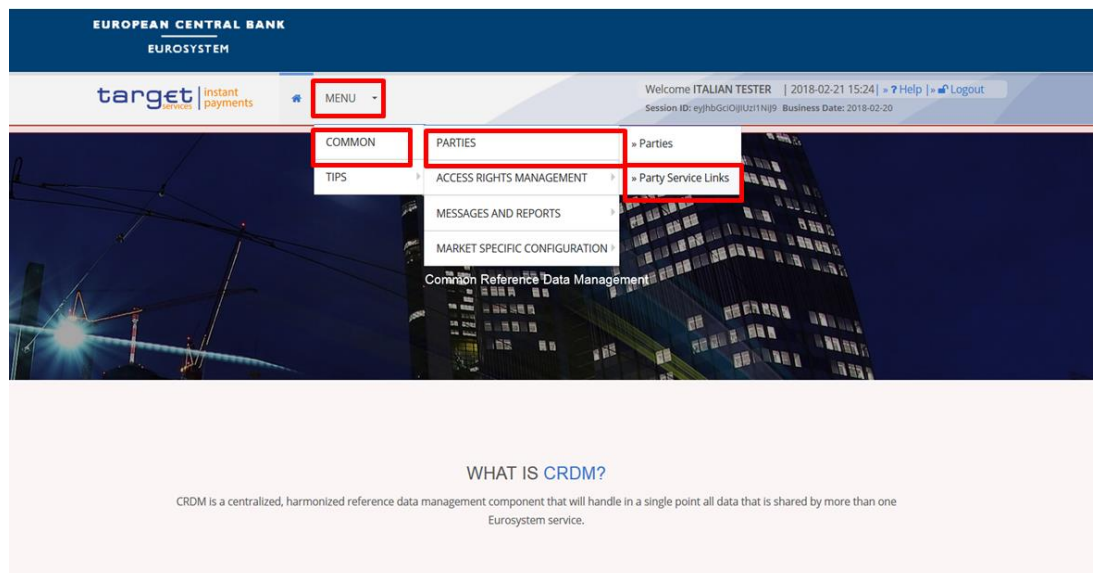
EUROPEAN CENTRAL BANK
EUROSYSTEM

target services | instant payments

MENU

Welcome ITALIAN TESTER | 2018-02-21 15:24 | » ? Help | » Logout
Session ID: eyJhbGciOiJIUzI1NiJ9 Business Date: 2018-02-20

COMMON
TIPS

PARTIES
ACCESS RIGHTS MANAGEMENT
MESSAGES AND REPORTS
MARKET SPECIFIC CONFIGURATION

» Parties
» Party Service Links

Common Reference Data Management

WHAT IS CRDM?

CRDM is a centralized, harmonized reference data management component that will handle in a single point all data that is shared by more than one Eurosystem service.